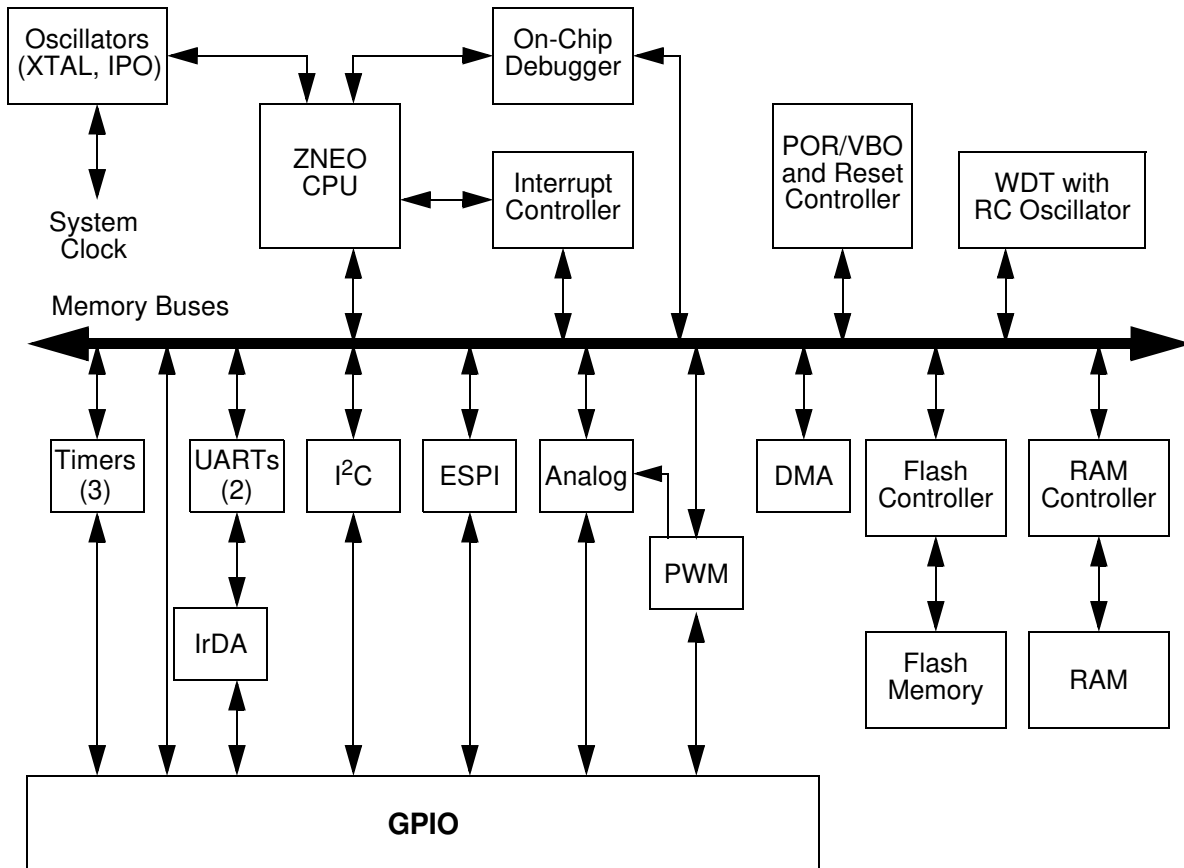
Oscillators (XTAL, IPO)

On-Chip Debugger

ZNEO CPU

Interrupt Controller

POR/VBO and Reset Controller

WDT with RC Oscillator

System Clock

Memory Buses

Timers (3)

UARTs (2)

I$^2$C

ESPI

Analog

DMA

Flash Controller

RAM Controller

PWM

IrDA

Flash Memory

RAM

GPIO